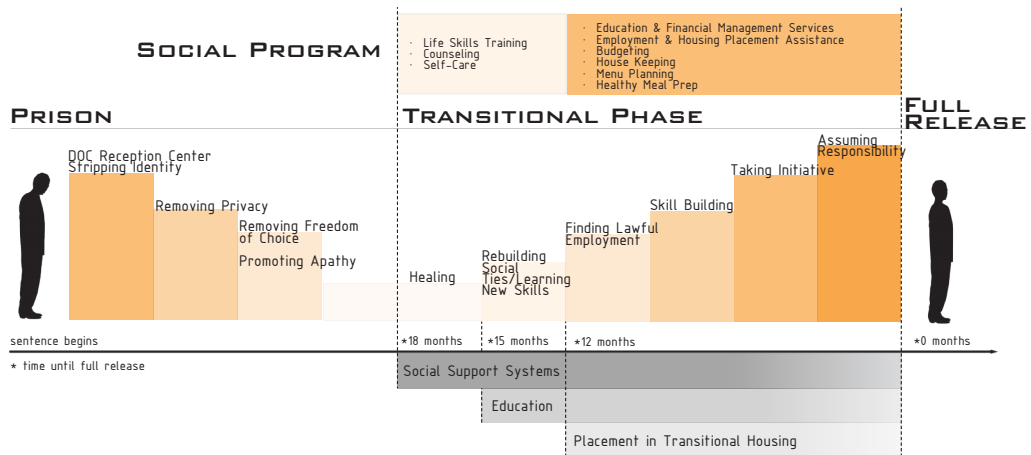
Social Program

· Life Skills Training
· Counseling
· Self-Care

· Education & Financial Management Services
· Employment & Housing Placement Assistance
· Budgeting
· House Keeping
· Menu Planning
· Healthy Meal Prep

Prison

Transitional Phase

Full Release

DOC Reception Center
Stripping Identity

Removing Privacy

Removing Freedom of Choice

Promoting Apathy

Healing

Rebuilding Social Ties/Learning New Skills

Finding Lawful Employment

Skill Building

Taking Initiative

Assuming Responsibility

sentence begins

*18 months

*15 months

*12 months

*0 months

* time until full release

Social Support Systems

Education

Placement in Transitional Housing